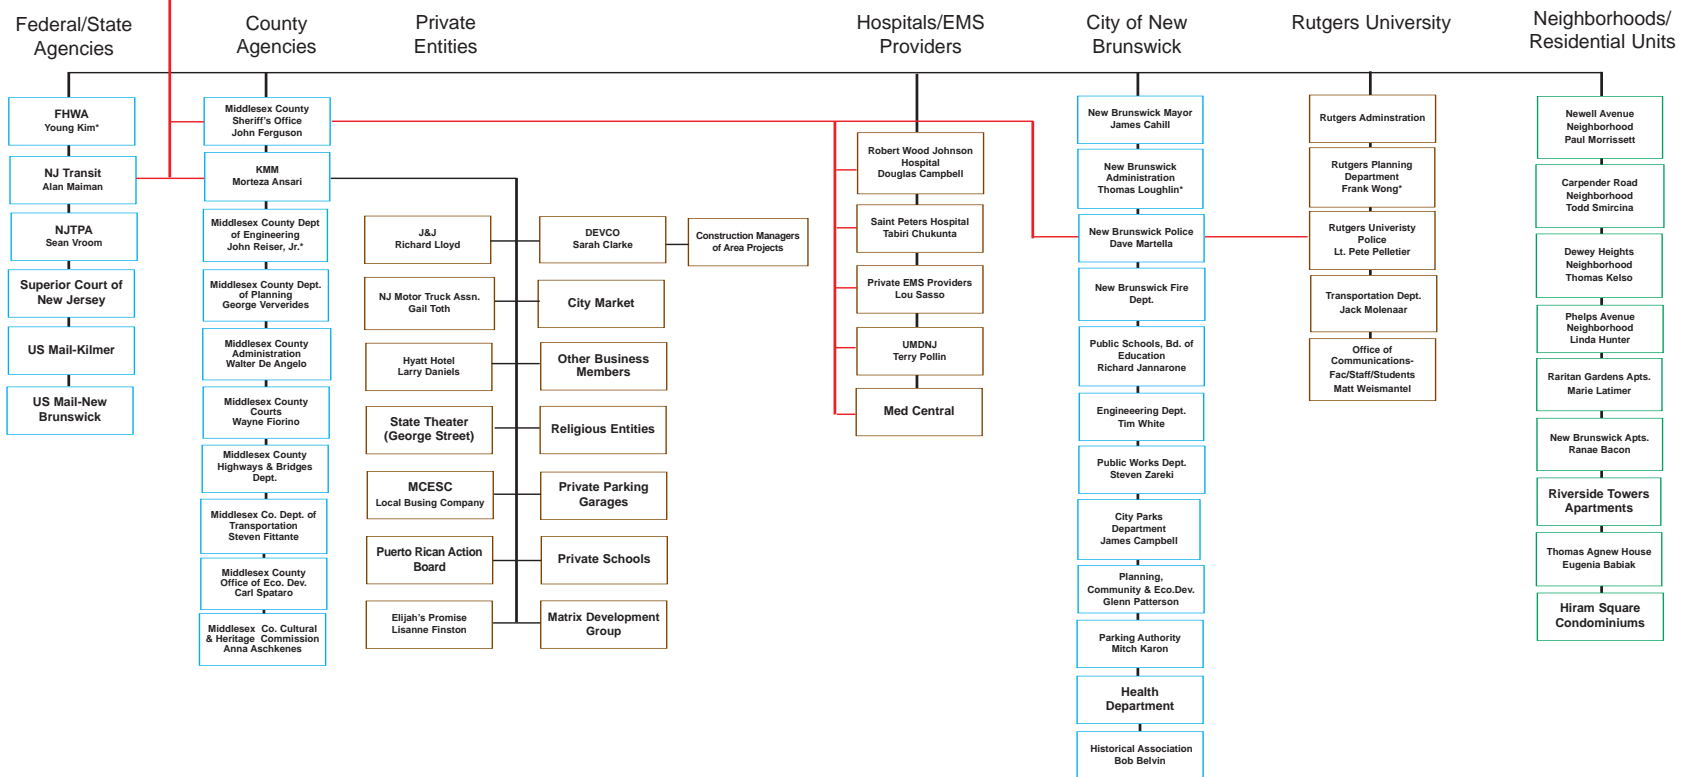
Federal/State Agencies

FHWA
Young Kim*

NJ Transit
Alan Maiman

NJTPA
Sean Vroom

Superior Court of New Jersey

US Mail-Kilmer

US Mail-New Brunswick

County Agencies

Middlesex County Sheriff's Office
John Ferguson

KMM
Morteza Ansari

Middlesex County Dept of Engineering
John Reiser, Jr.*

Middlesex County Dept. of Planning
George Ververides

Middlesex County Administration
Walter De Angelo

Middlesex County Courts
Wayne Fiorino

Middlesex County Highways & Bridges Dept.

Middlesex Co. Dept. of Transportation
Steven Fittante

Middlesex County Office of Eco. Dev.
Carl Spataro

Middlesex Co. Cultural & Heritage Commission
Anna Aschkenes

Private Entities

J&J
Richard Lloyd

DEVCO
Sarah Clarke

Construction Managers of Area Projects

NJ Motor Truck Assn.
Gail Toth

City Market

Hyatt Hotel
Larry Daniels

Other Business Members

State Theater (George Street)

Religious Entities

MCESC
Local Busing Company

Private Parking Garages

Puerto Rican Action Board

Private Schools

Elijah's Promise
Lisanne Finston

Matrix Development Group

Hospitals/EMS Providers

Robert Wood Johnson Hospital
Douglas Campbell

Saint Peters Hospital
Tabiri Chukunta

Private EMS Providers
Lou Sasso

UMDNJ
Terry Pollin

Med Central

City of New Brunswick

New Brunswick Mayor
James Cahill

New Brunswick Administration
Thomas Loughlin*

New Brunswick Police
Dave Martella

New Brunswick Fire Dept.

Public Schools, Bd. of Education
Richard Jannarone

Engineering Dept.
Tim White

Public Works Dept.
Steven Zareki

City Parks Department
James Campbell

Planning, Community & Eco.Dev.
Glenn Patterson

Parking Authority
Mitch Karon

Health Department

Historical Association
Bob Belvin

Rutgers University

Rutgers Adminstration

Rutgers Planning Department
Frank Wong*

Rutgers Univeristy Police
Lt. Pete Pelletier

Transportation Dept.
Jack Molenaar

Office of Communications-Fac/Staff/Students
Matt Weismantel

Neighborhoods/ Residential Units

Newell Avenue Neighborhood
Paul Morrissett

Carpender Road Neighborhood
Todd Smircina

Dewey Heights Neighborhood
Thomas Kelso

Phelps Avenue Neighborhood
Linda Hunter

Raritan Gardens Apts.
Marie Latimer

New Brunswick Apts.
Ranae Bacon

Riverside Towers Apartments

Thomas Agnew House
Eugenia Babiak

Hiram Square Condominiums